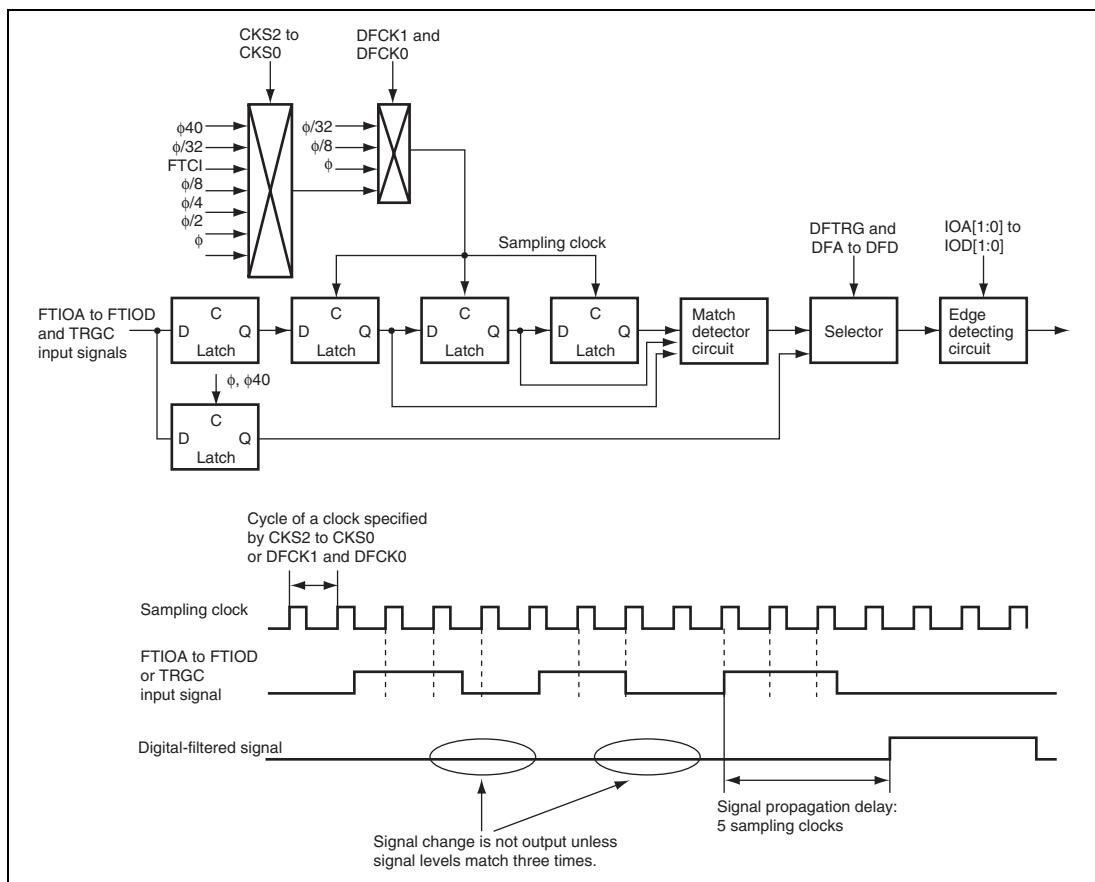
CKS2 to CKS0

DFCK1 and DFCK0

$\phi$40
$\phi$/32
FTCI
$\phi$/8
$\phi$/4
$\phi$/2
$\phi$

$\phi$/32
$\phi$/8
$\phi$

Sampling clock

DFTRG and DFA to DFD

IOA[1:0] to IOD[1:0]

FTIOA to FTIOD and TRGC input signals

C
D Q
Latch

C
D Q
Latch

C
D Q
Latch

C
D Q
Latch

Match detector circuit

Selector

Edge detecting circuit

$\phi$, $\phi$40

C
D Q
Latch

Cycle of a clock specified by CKS2 to CKS0 or DFCK1 and DFCK0

Sampling clock

FTIOA to FTIOD or TRGC input signal

Digital-filtered signal

Signal propagation delay: 5 sampling clocks

Signal change is not output unless signal levels match three times.